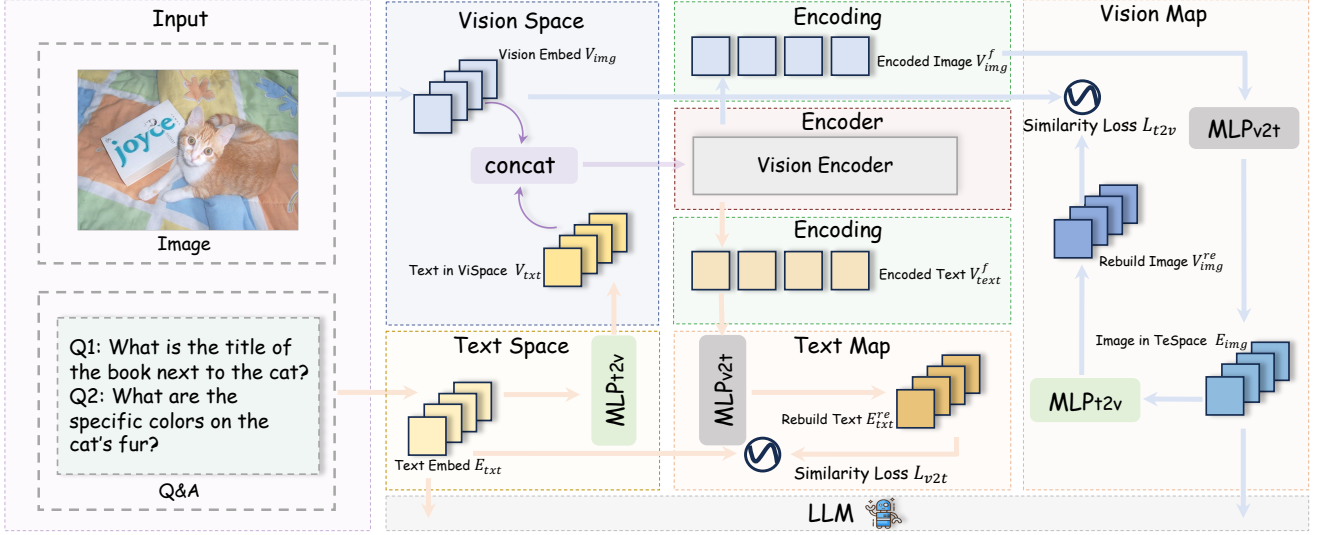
Input

joyce

Image

Q1: What is the title of the book next to the cat?
Q2: What are the specific colors on the cat's fur?

Q&A

Vision Space

Vision Embed $V_{img}$

concat

Text in ViSpace $V_{txt}$

Text Space

MLPt2v

Text Embed $E_{txt}$

Encoding

Encoded Image $V_{img}^{f}$

Encoder

Vision Encoder

Encoding

Encoded Text $V_{text}^{f}$

Text Map

MLPv2t

Rebuild Text $E_{txt}^{re}$

Similarity Loss $L_{v2t}$

Vision Map

Similarity Loss $L_{t2v}$

MLPv2t

Rebuild Image $V_{img}^{re}$

Image in TeSpace $E_{img}$

MLPt2v

LLM